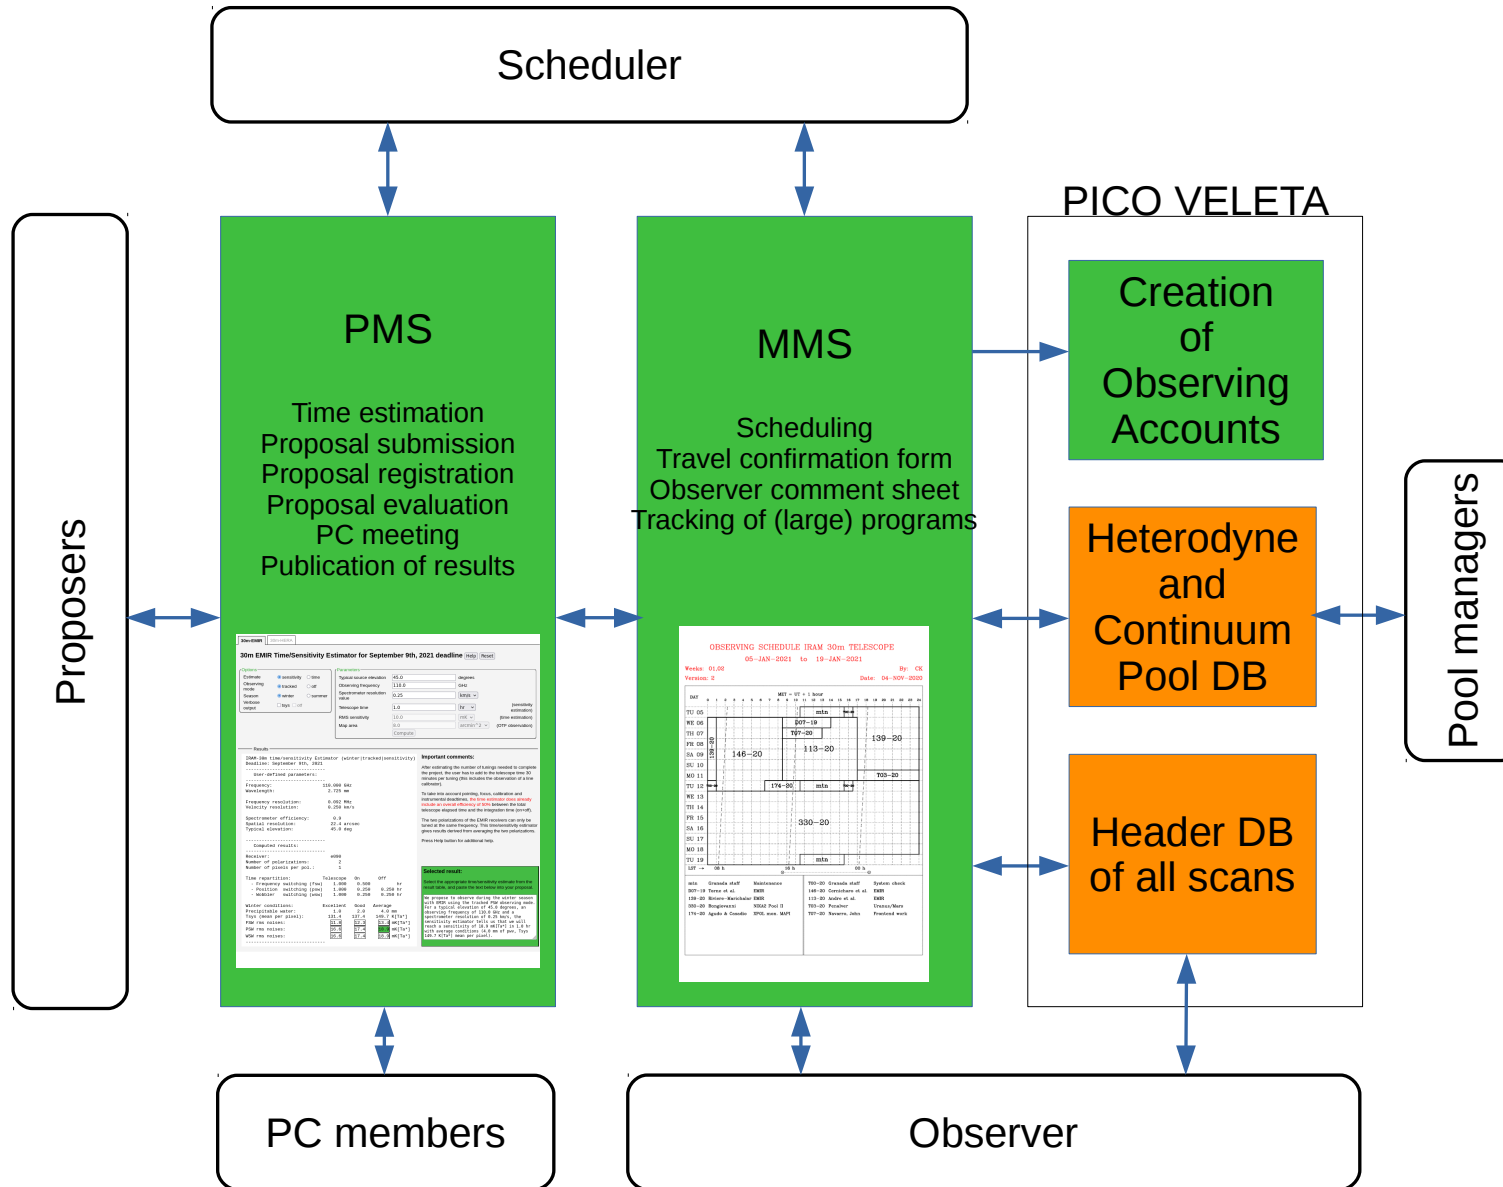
Scheduler

Proposers

PMS

Time estimation
Proposal submission
Proposal registration
Proposal evaluation
PC meeting
Publication of results

30m EMIR Time/Sensitivity Estimator for September 9th, 2021 deadline

MMS

Scheduling
Travel confirmation form
Observer comment sheet
Tracking of (large) programs

OBSERVING SCHEDULE IRAM 30m TELESCOPE
05-JAN-2021 to 19-JAN-2021

PICO VELETA

Creation of Observing Accounts

Heterodyne and Continuum Pool DB

Header DB of all scans

Pool managers

PC members

Observer